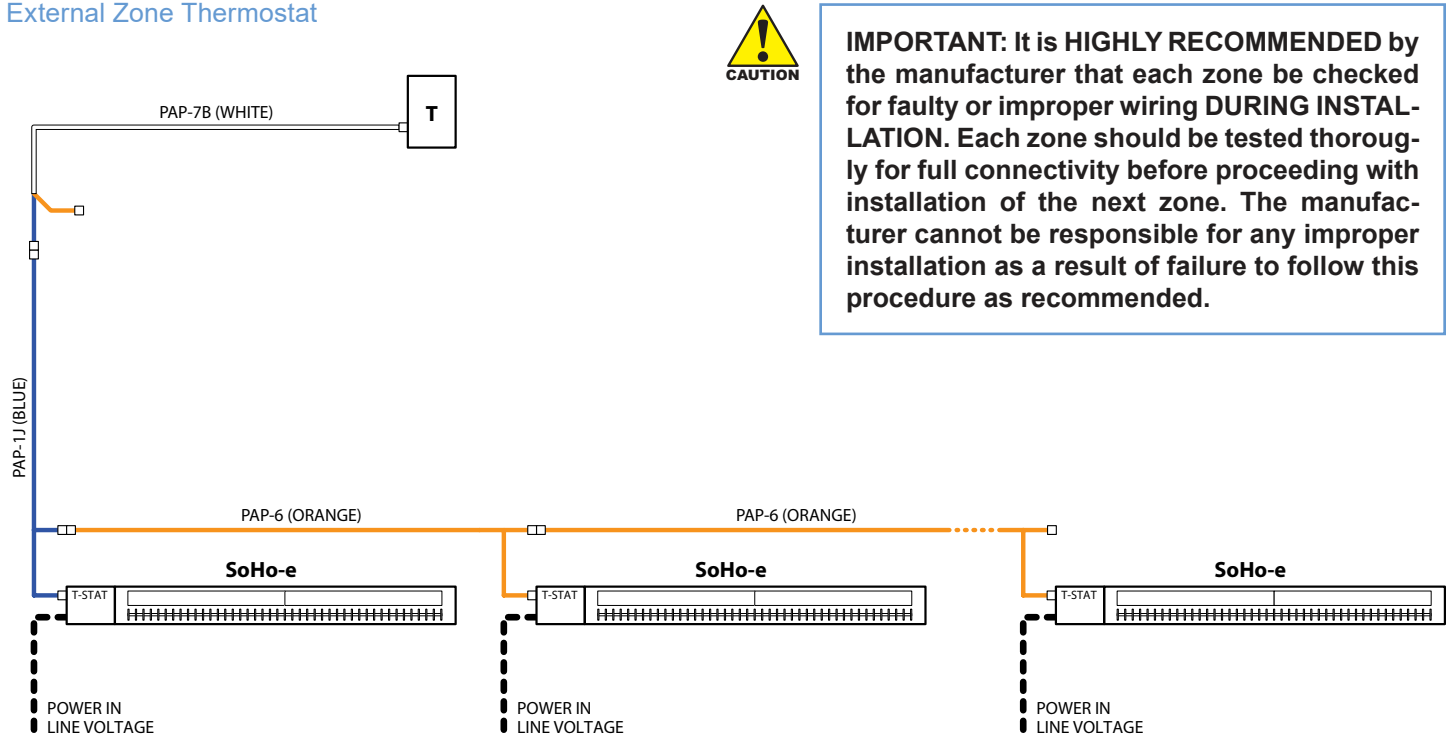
External Zone Thermostat

CAUTION

IMPORTANT: It is HIGHLY RECOMMENDED by the manufacturer that each zone be checked for faulty or improper wiring DURING INSTALLATION. Each zone should be tested thorougly for full connectivity before proceeding with installation of the next zone. The manufacturer cannot be responsible for any improper installation as a result of failure to follow this procedure as recommended.

PAP-7B (WHITE)

T

PAP-1J (BLUE)

PAP-6 (ORANGE)

PAP-6 (ORANGE)

SoHo-e

T-STAT

SoHo-e

T-STAT

SoHo-e

T-STAT

POWER IN
LINE VOLTAGE

POWER IN
LINE VOLTAGE

POWER IN
LINE VOLTAGE